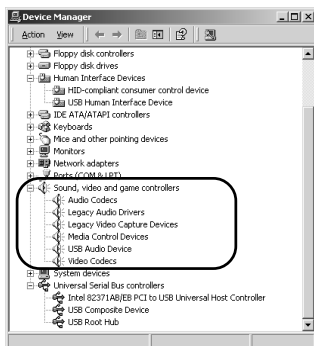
Device Manager

Action View

Floppy disk controllers
Floppy disk drives
Human Interface Devices
HID-compliant consumer control device
USB Human Interface Device
IDE ATA/ATAPI controllers
Keyboards
Mice and other pointing devices
Monitors
Network adapters
Ports (COM & LPT)
Sound, video and game controllers
Audio Codecs
Legacy Audio Drivers
Legacy Video Capture Devices
Media Control Devices
USB Audio Device
Video Codecs
System devices
Universal Serial Bus controllers
Intel 82371AB/EB PCI to USB Universal Host Controller
USB Composite Device
USB Root Hub